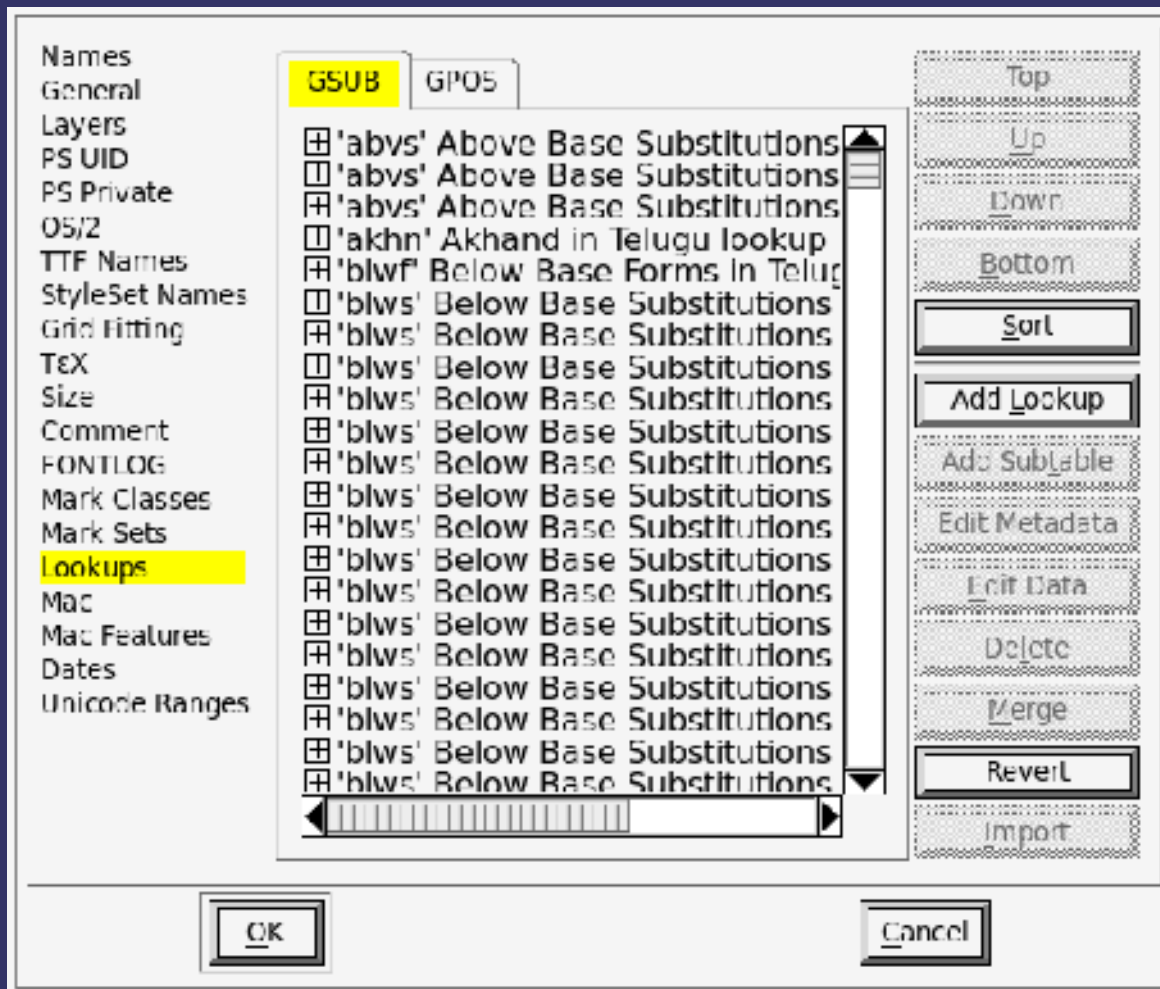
Names
General
Layers
PS UID
PS Private
OS/2
TTF Names
StyleSet Names
Grid Fitting
TeX
Size
Comment
FONTLOG
Mark Classes
Mark Sets
Lookups
Mac
Mac Features
Dates
Unicode Ranges

GSUB GPOS

⊞'abvs' Above Base Substitutions
⊟'abvs' Above Base Substitutions
⊞'abvs' Above Base Substitutions
⊟'akhn' Akhand in Telugu lookup
⊞'blwf' Below Base Forms in Telug
⊟'blws' Below Base Substitutions
⊞'blws' Below Base Substitutions
⊟'blws' Below Base Substitutions
⊞'blws' Below Base Substitutions
⊞'blws' Below Base Substitutions
⊞'blws' Below Base Substitutions
⊞'blws' Below Base Substitutions
⊞'blws' Below Base Substitutions
⊞'blws' Below Base Substitutions
⊞'blws' Below Base Substitutions
⊞'blws' Below Base Substitutions
⊞'blws' Below Base Substitutions
⊞'blws' Below Base Substitutions
⊞'blws' Below Base Substitutions
⊞'blws' Below Base Substitutions
⊞'blws' Below Base Substitutions

Top
Up
Down
Bottom
Sort
Add Lookup
Add Subtable
Edit Metadata
Edit Data
Delete
Merge
Revert
Import

OK
Cancel